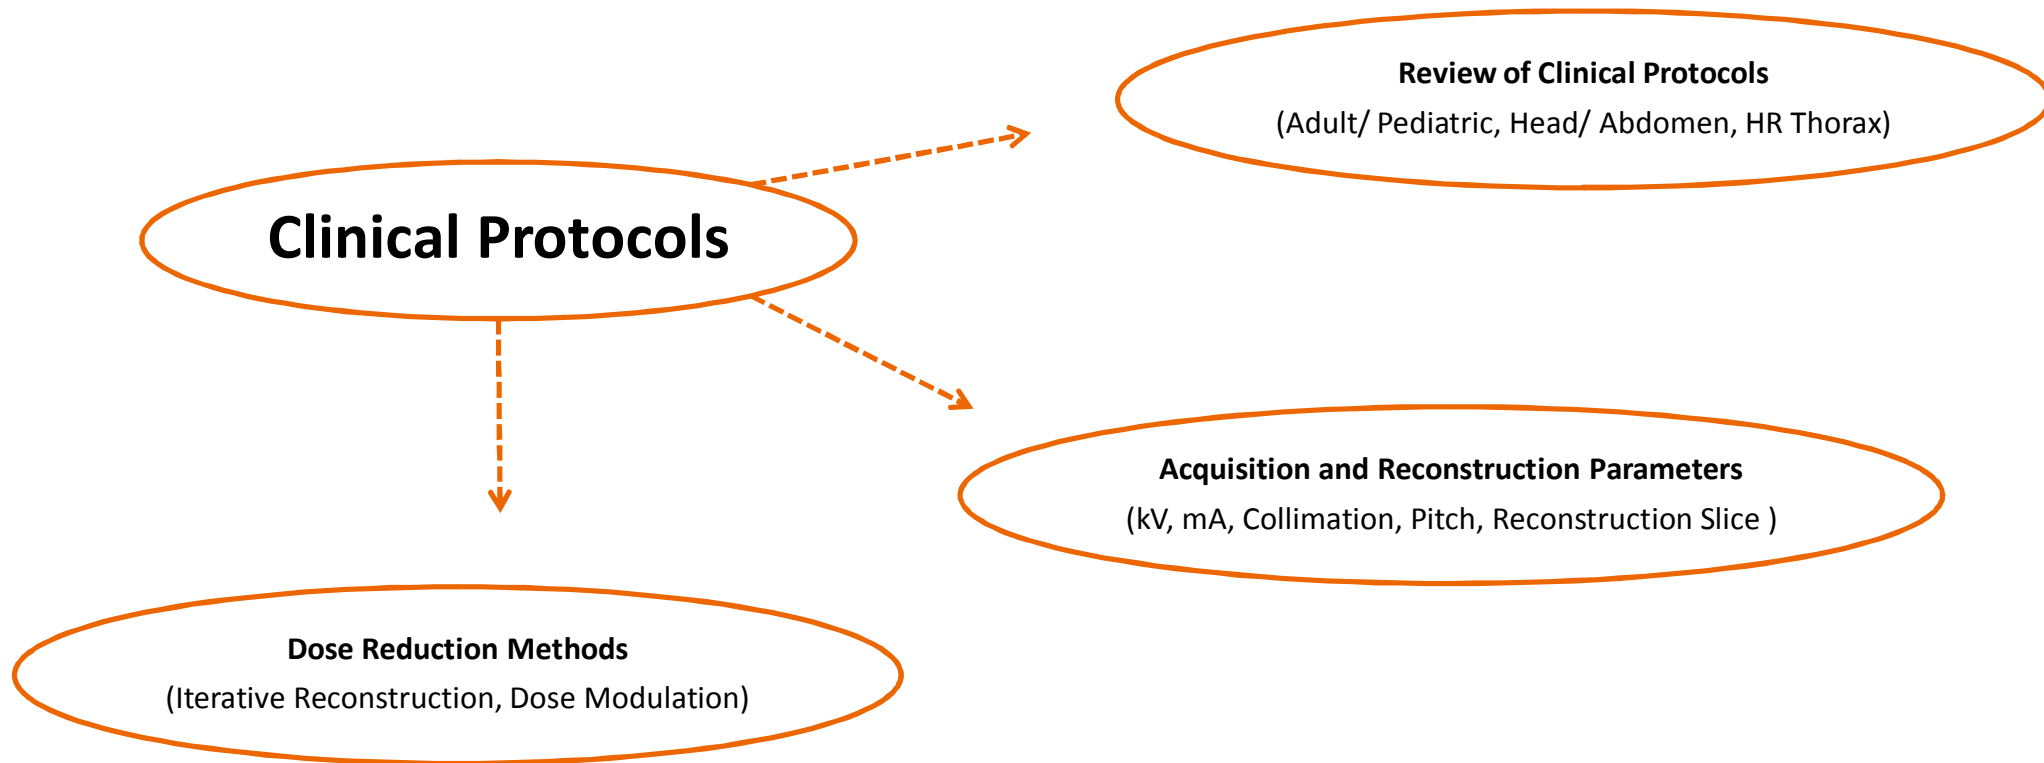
Clinical Protocols

Review of Clinical Protocols
(Adult/ Pediatric, Head/ Abdomen, HR Thorax)

Acquisition and Reconstruction Parameters
(kV, mA, Collimation, Pitch, Reconstruction Slice )

Dose Reduction Methods
(Iterative Reconstruction, Dose Modulation)